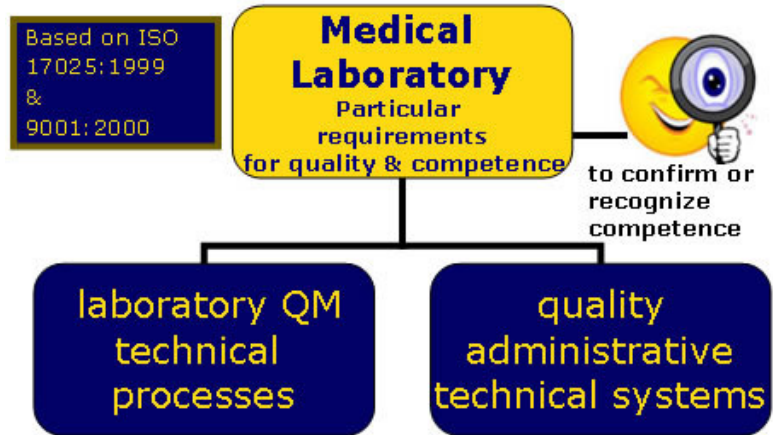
Based on ISO 17025:1999 & 9001:2000

Medical Laboratory

Particular requirements for quality & competence

to confirm or recognize competence

laboratory QM technical processes

quality administrative technical systems